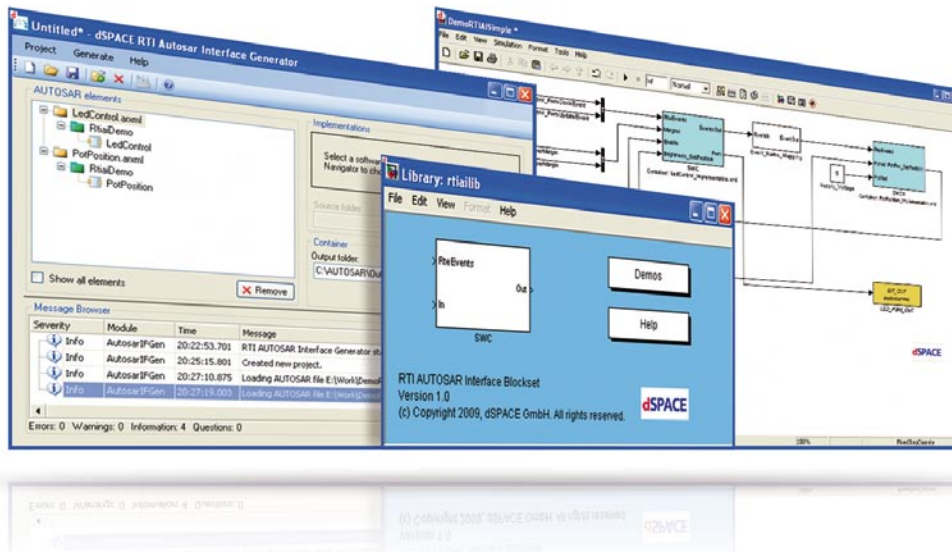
Untitled* - dSPACE RTI Autosar Interface Generator

Project Generate Help

AUTOSAR elements

LedControl.arxml
RtiaiDemo
LedControl
PotPosition.arxml
RtiaiDemo
PotPosition

Show all elements

Implementations

Select a software
Navigator to ch

Source folder

Container
Output folder
C:\AUTOSAR\Ou

Remove

Message Browser

| Severity | Module | Time | Message |
|---|---|---|---|
| Info | AutosarIFGen | 20:22:53.701 | RTI AUTOSAR Interface Generator st |
| Info | AutosarIFGen | 20:25:15.801 | Created new project. |
| Info | AutosarIFGen | 20:27:10.875 | Loading AUTOSAR file E:\Work\Demo |
| Info | AutosarIFGen | 20:27:19.003 | Loading AUTOSAR file E:\Work\Demo |

Errors: 0 Warnings: 0 Information: 4 Questions: 0

DemoRTIAISimple *

File Edit View Simulation Format Tools Help

Normal

SWC
Container: LedControl_Implementation.xml

Event_Runnable_Mapping

Potentio_Voltage

SWCX
Container: PotPosition_Implementation.xml

BIT_OUT
ds4xxx
CED_PWM_OUT

dSPACE

100%

Library: rtiailib

File Edit View Format Help

RteEvents

In

Out

SWC

Demos

Help

RTI AUTOSAR Interface Blockset
Version 1.0
(c) Copyright 2009, dSPACE GmbH. All rights reserved.

dSPACE